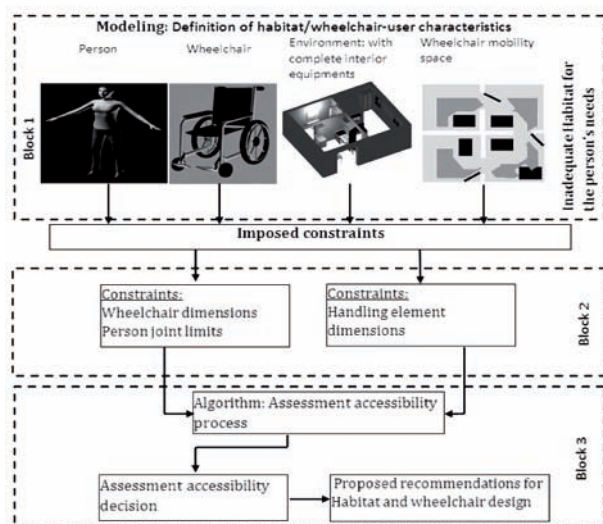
Modeling: Definition of habitat/wheelchair-user characteristics

Person

Wheelchair

Environment: with complete interior equipments

Wheelchair mobility space

Block 1

Inadequate Habitat for the person's needs

Imposed constraints

Constraints:
Wheelchair dimensions
Person joint limits

Constraints:
Handling element dimensions

Block 2

Algorithm: Assessment accessibility process

Assessment accessibility decision

Proposed recommendations for Habitat and wheelchair design

Block 3